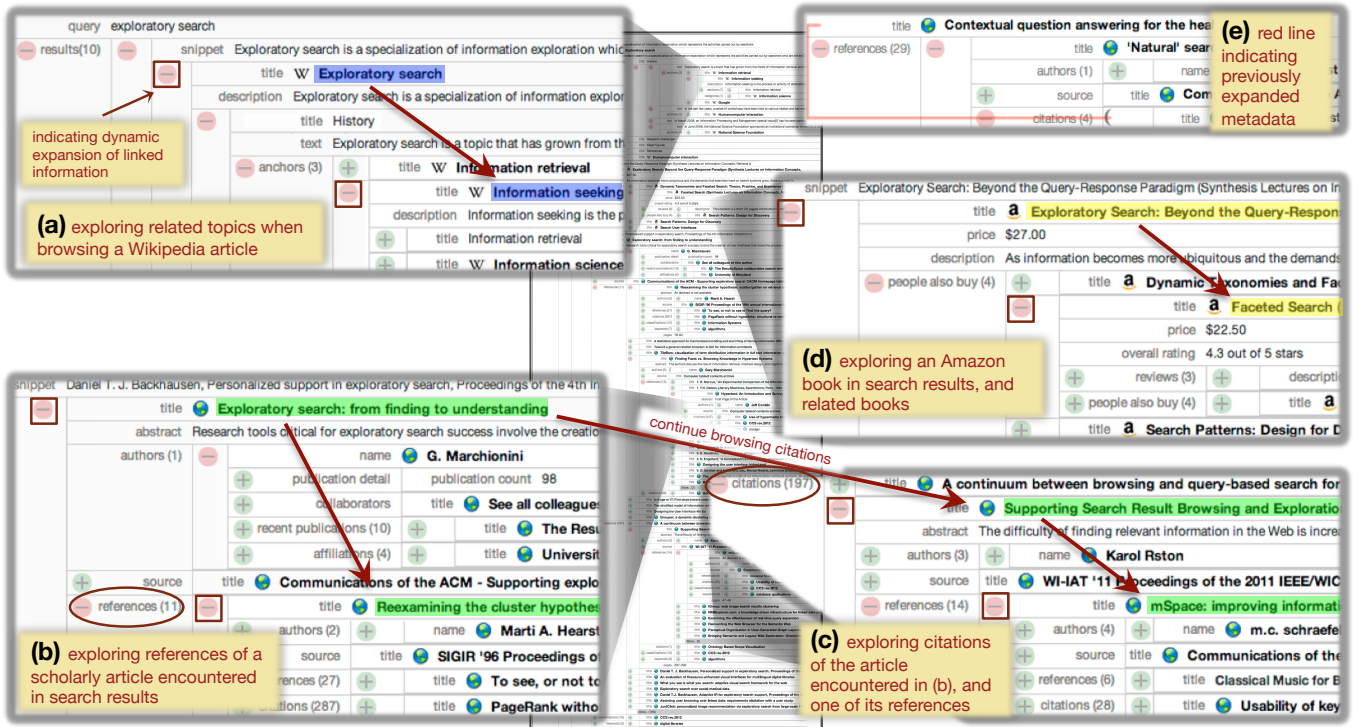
query exploratory search

results(10) snippet Exploratory search is a specialization of information exploration whic

title Exploratory search

description Exploratory search is a specialization of information explor

title History

text Exploratory search is a topic that has grown from the

anchors (3) title Information retrieval

title Information seeking

description Information seeking is the p

title Information retrieval

title Information science

indicating dynamic expansion of linked information

(a) exploring related topics when browsing a Wikipedia article

title Contextual question answering for the hea

references (29) title 'Natural' sear

authors (1) name

source title Com

citations (4) title

(e) red line indicating previously expanded metadata

snippet Exploratory Search: Beyond the Query-Response Paradigm (Synthesis Lectures on In

title Exploratory Search: Beyond the Query-Respon

price $27.00

description As information becomes more ubiquitous and the demands

people also buy (4) title Dynamic Taxonomies and Fac

title Faceted Search (

price $22.50

overall rating 4.3 out of 5 stars

reviews (3) descriptio

people also buy (4) title

title Search Patterns: Design for D

(d) exploring an Amazon book in search results, and related books

snippet Daniel T. J. Backhausen, Personalized support in exploratory search, Proceedings of the 4th In

title Exploratory search: from finding to understanding

abstract Research tools critical for exploratory search success involve the creatio

authors (1) name G. Marchionini

publication detail publication count 98

collaborators title See all colleagues

recent publications (10) title The Resu

affiliations (4) title Universit

source title Communications of the ACM - Supporting explo

references (11) title Reexamining the cluster hypothes

authors (2) name Marti A. Hearst

source title SIGIR '96 Proceedings o

references (27) title To see, or not to

citations (287) title PageRank withou

(b) exploring references of a scholarly article encountered in search results

continue browsing citations

citations (197)

title A continuum between browsing and query-based search for

title Supporting Search Result Browsing and Exploratio

abstract The difficulty of finding relevant information in the Web is increa

authors (3) name Karol Rston

source title WI-IAT '11 Proceedings of the 2011 IEEE/WIC

references (14) title mSpace: improving informati

authors (4) name m.c. schraefel

source title Communications of the

references (6) title Classical Music for B

citations (28) title Usability of key

(c) exploring citations of the article encountered in (b), and one of its references